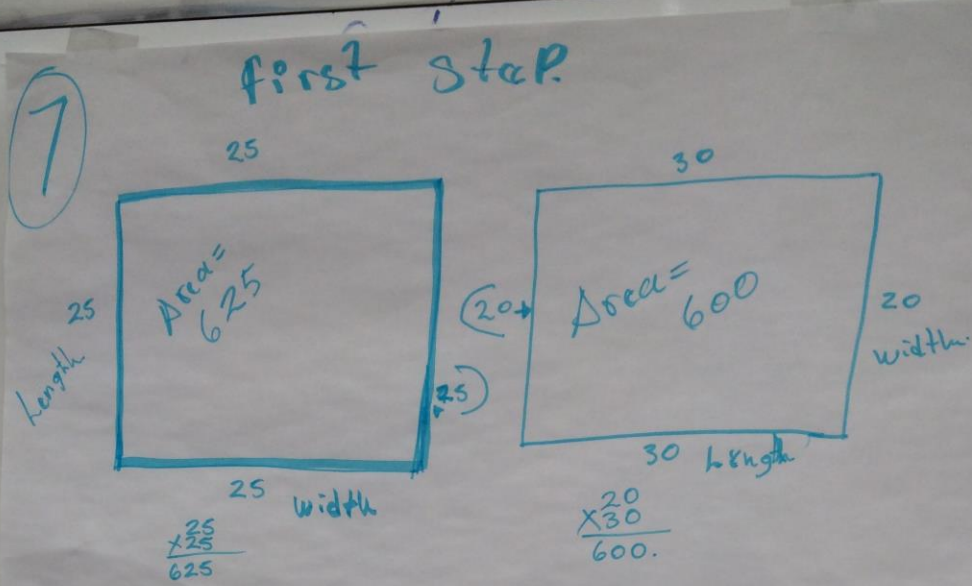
7

first step.

25

25

Length

Area = 625

25

25 width

$\begin{array}{r}25\\ \times 25\\ \hline 625\end{array}$

30

20

Area = 600

20

width

30 Length

$\begin{array}{r}20\\ \times 30\\ \hline 600.\end{array}$